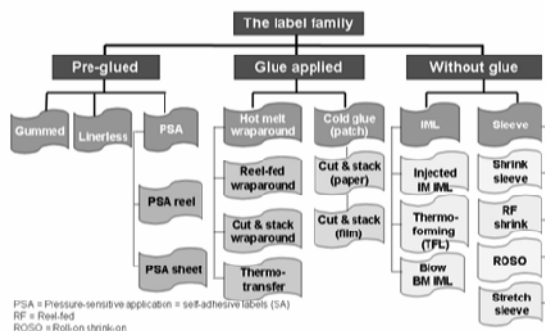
The label family

Pre-glued

Gummed

Linerless

PSA

PSA reel

PSA sheet

Glue applied

Hot melt wraparound

Reel-fed wraparound

Cut & stack wraparound

Thermo-transfer

Cold glue (patch)

Cut & stack (paper)

Cut & stack (film)

Without glue

IML

Injected IM IML

Thermo-forming (TFL)

Blow BM IML

Sleeve

Shrink sleeve

RF shrink

ROSO

Stretch sleeve

PSA = Pressure-sensitive application = self-adhesive labels (SA)
RF = Reel-fed
ROSO = Roll-on shrink-on